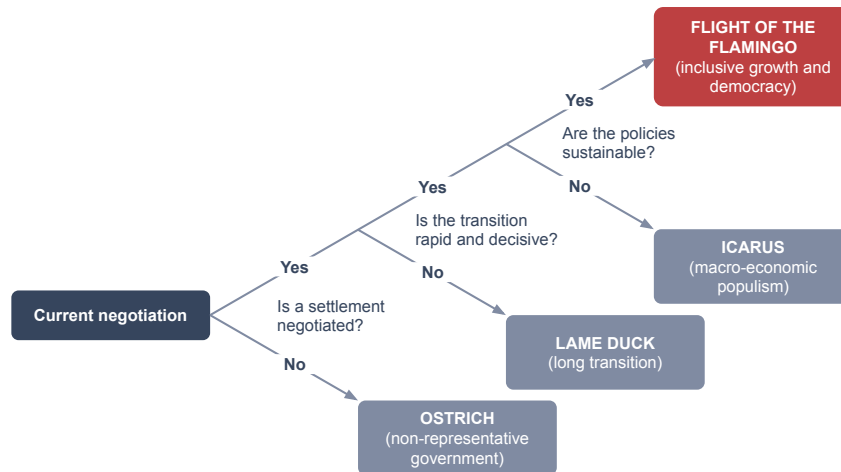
FLIGHT OF THE FLAMINGO
(inclusive growth and democracy)

Yes

Are the policies sustainable?

No

ICARUS
(macro-economic populism)

Yes

Is the transition rapid and decisive?

No

LAME DUCK
(long transition)

Yes

Current negotiation

Is a settlement negotiated?

No

OSTRICH
(non-representative government)